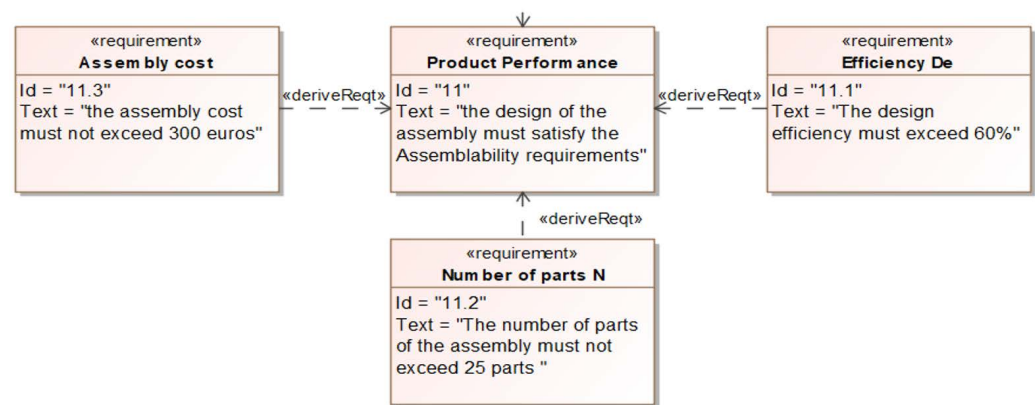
«requirement»
Assem bly cost
Id = "11.3"
Text = "the assembly cost must not exceed 300 euros"

«deriveReqt»

«requirement»
Product Perform ance
Id = "11"
Text = "the design of the assembly must satisfy the Assemblability requirements"

«deriveReqt»

«requirement»
Efficiency De
Id = "11.1"
Text = "The design efficiency must exceed 60%"

«deriveReqt»

«requirement»
Num ber of parts N
Id = "11.2"
Text = "The number of parts of the assembly must not exceed 25 parts "